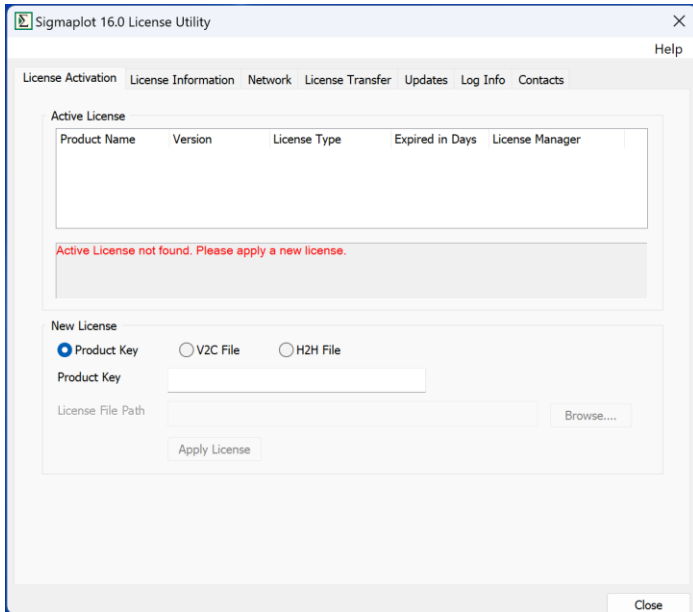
Sigmaplot 16.0 License Utility

Help

License Activation | License Information | Network | License Transfer | Updates | Log Info | Contacts

Active License

| Product Name | Version | License Type | Expired in Days | License Manager |
|---|---|---|---|---|

Active License not found. Please apply a new license.

New License

Product Key
V2C File
H2H File

Product Key

License File Path

Browse....

Apply License

Close